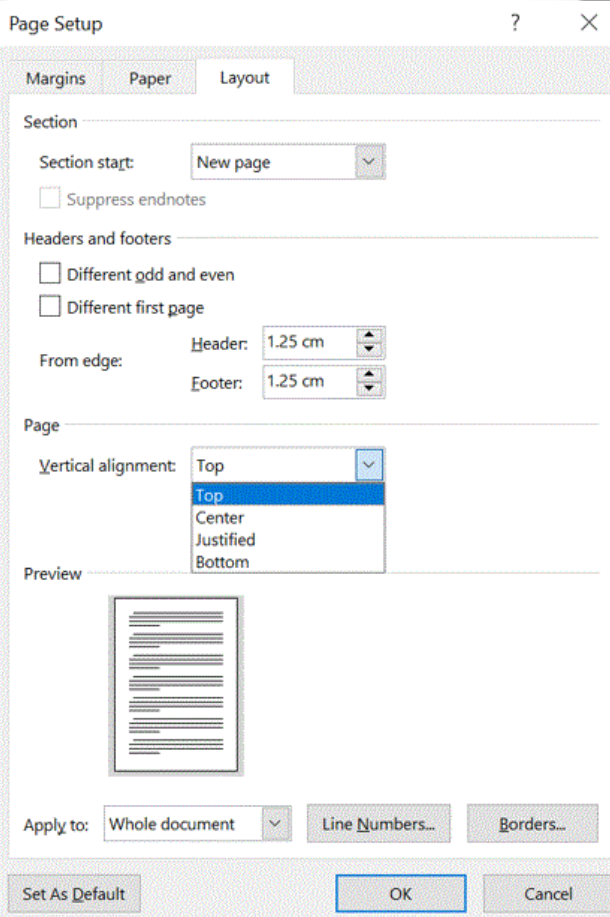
Page Setup ? ×

Margins Paper Layout

Section

Section start: New page

Suppress endnotes

Headers and footers

Different odd and even

Different first page

From edge: Header: 1.25 cm

Footer: 1.25 cm

Page

Vertical alignment: Top

Top
Center
Justified
Bottom

Preview

Apply to: Whole document Line Numbers... Borders...

Set As Default OK Cancel